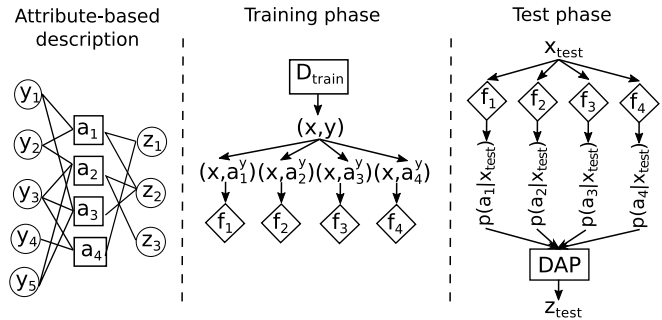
Attribute-based description

$y_1$
$y_2$
$y_3$
$y_4$
$y_5$
$a_1$
$a_2$
$a_3$
$a_4$
$z_1$
$z_2$
$z_3$

Training phase

$D_{train}$
(x,y)
$(x,a_1^y)$ $(x,a_2^y)$ $(x,a_3^y)$ $(x,a_4^y)$
$f_1$ $f_2$ $f_3$ $f_4$

Test phase

$x_{test}$
$f_1$ $f_2$ $f_3$ $f_4$
$p(a_1|x_{test})$ $p(a_2|x_{test})$ $p(a_3|x_{test})$ $p(a_4|x_{test})$
DAP
$z_{test}$